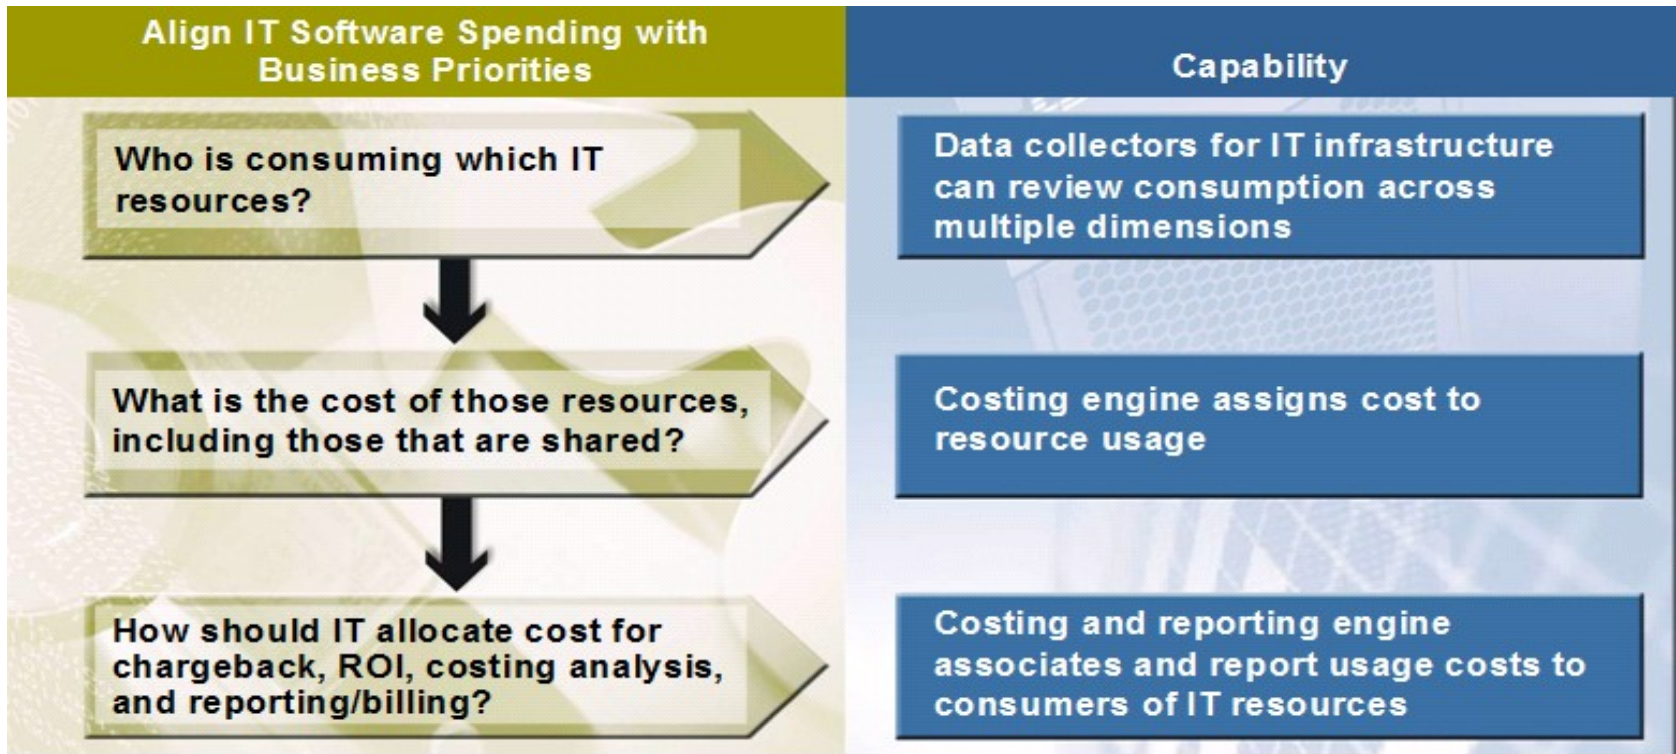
Align IT Software Spending with Business Priorities

Capability

Who is consuming which IT resources?

Data collectors for IT infrastructure can review consumption across multiple dimensions

What is the cost of those resources, including those that are shared?

Costing engine assigns cost to resource usage

How should IT allocate cost for chargeback, ROI, costing analysis, and reporting/billing?

Costing and reporting engine associates and report usage costs to consumers of IT resources